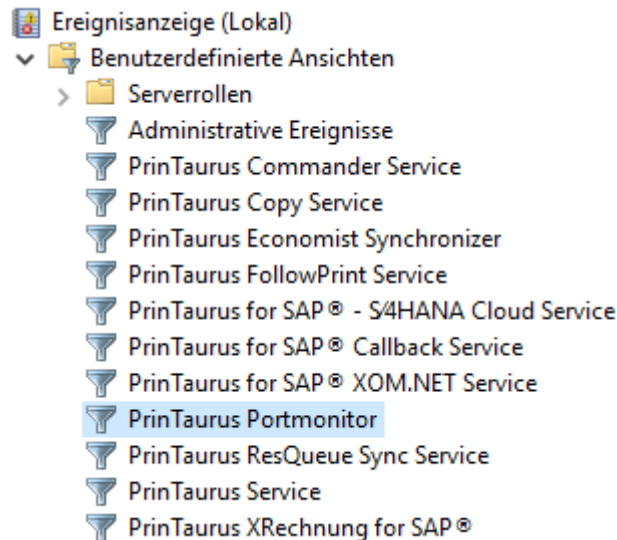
Ereignisanzeige (Lokal)
Benutzerdefinierte Ansichten
Serverrollen
Administrative Ereignisse
PrinTaurus Commander Service
PrinTaurus Copy Service
PrinTaurus Economist Synchronizer
PrinTaurus FollowPrint Service
PrinTaurus for SAP® - S/4HANA Cloud Service
PrinTaurus for SAP® Callback Service
PrinTaurus for SAP® XOM.NET Service
PrinTaurus Portmonitor
PrinTaurus ResQueue Sync Service
PrinTaurus Service
PrinTaurus XRechnung for SAP®